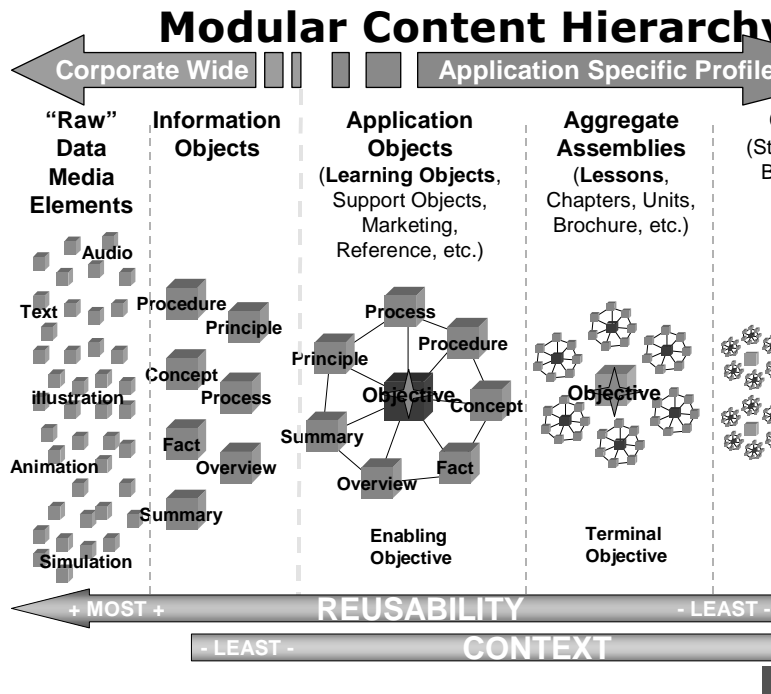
Modular Content Hierarchy

Corporate Wide

Application Specific Profile

"Raw" Data Media Elements

Audio

Text

illustration

Animation

Simulation

Information Objects

Procedure

Principle

Concept

Process

Fact

Overview

Summary

Application Objects (Learning Objects, Support Objects, Marketing, Reference, etc.)

Process

Procedure

Principle

Objective

Concept

Summary

Fact

Overview

Enabling Objective

Aggregate Assemblies (Lessons, Chapters, Units, Brochure, etc.)

Objective

Terminal Objective

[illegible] (St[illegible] B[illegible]

+ MOST +

REUSABILITY

- LEAST -

- LEAST -

CONTEXT